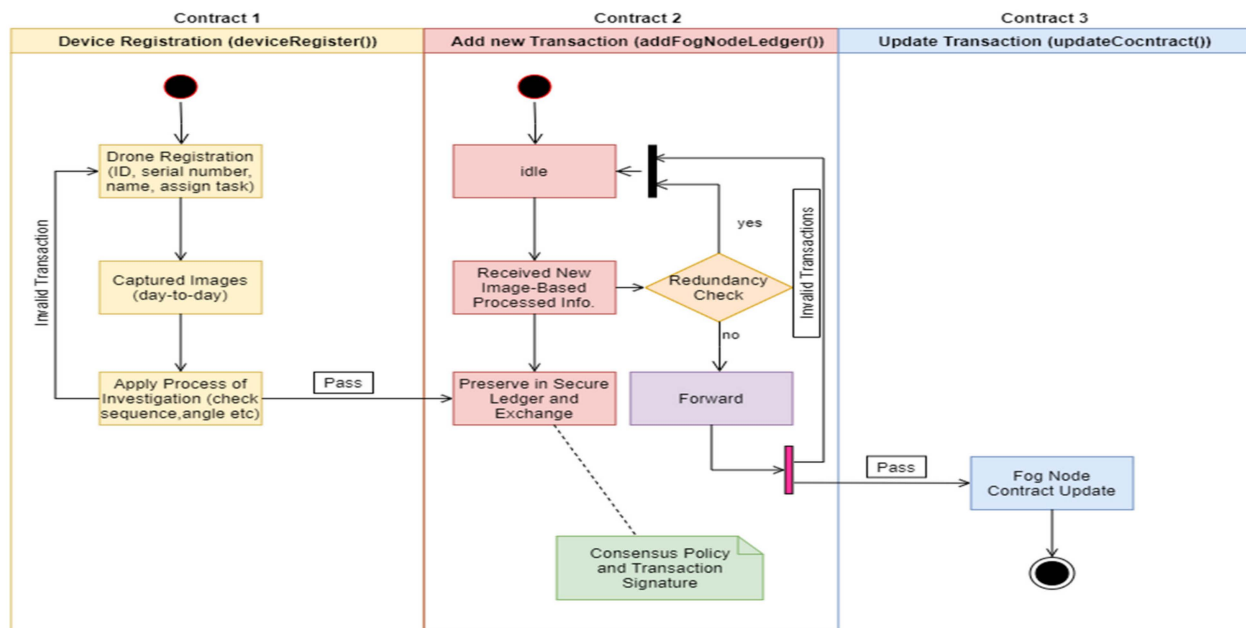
Contract 1

Device Registration (deviceRegister())

Drone Registration (ID, serial number, name, assign task)

Captured Images (day-to-day)

Apply Process of Investigation (check sequence,angle etc)

Invalid Transaction

Pass

Contract 2

Add new Transaction (addFogNodeLedger())

idle

Received New Image-Based Processed Info.

Redundancy Check

yes

no

Preserve in Secure Ledger and Exchange

Forward

Invalid Transactions

Consensus Policy and Transaction Signature

Contract 3

Update Transaction (updateCocntract())

Pass

Fog Node Contract Update